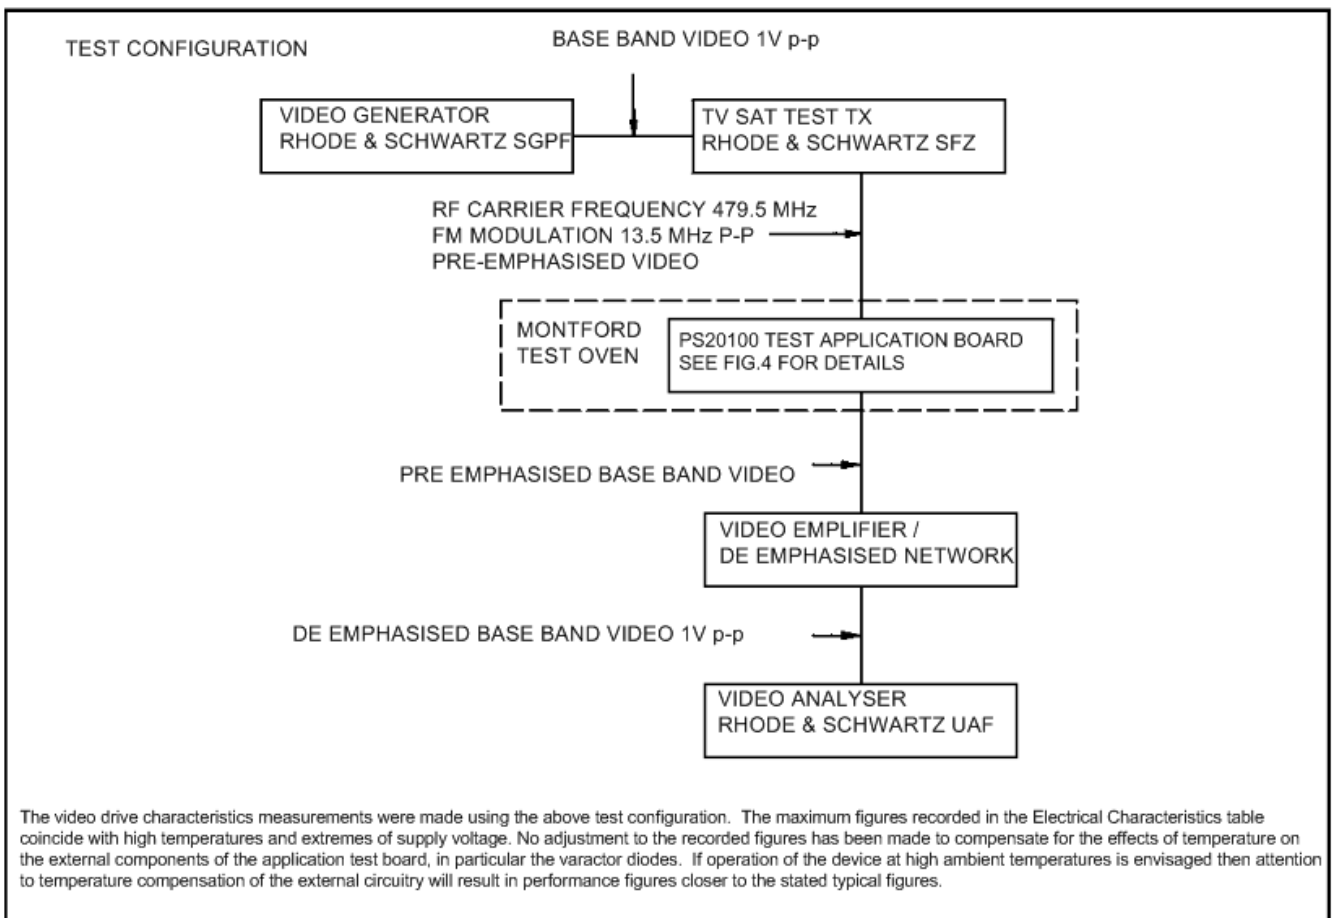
TEST CONFIGURATION

BASE BAND VIDEO 1V p-p

VIDEO GENERATOR
RHODE & SCHWARTZ SGPF

TV SAT TEST TX
RHODE & SCHWARTZ SFZ

RF CARRIER FREQUENCY 479.5 MHz
FM MODULATION 13.5 MHz P-P
PRE-EMPHASISED VIDEO

MONTFORD
TEST OVEN

PS20100 TEST APPLICATION BOARD
SEE FIG.4 FOR DETAILS

PRE EMPHASISED BASE BAND VIDEO

VIDEO EMPLIFIER /
DE EMPHASISED NETWORK

DE EMPHASISED BASE BAND VIDEO 1V p-p

VIDEO ANALYSER
RHODE & SCHWARTZ UAF

The video drive characteristics measurements were made using the above test configuration. The maximum figures recorded in the Electrical Characteristics table coincide with high temperatures and extremes of supply voltage. No adjustment to the recorded figures has been made to compensate for the effects of temperature on the external components of the application test board, in particular the varactor diodes. If operation of the device at high ambient temperatures is envisaged then attention to temperature compensation of the external circuitry will result in performance figures closer to the stated typical figures.